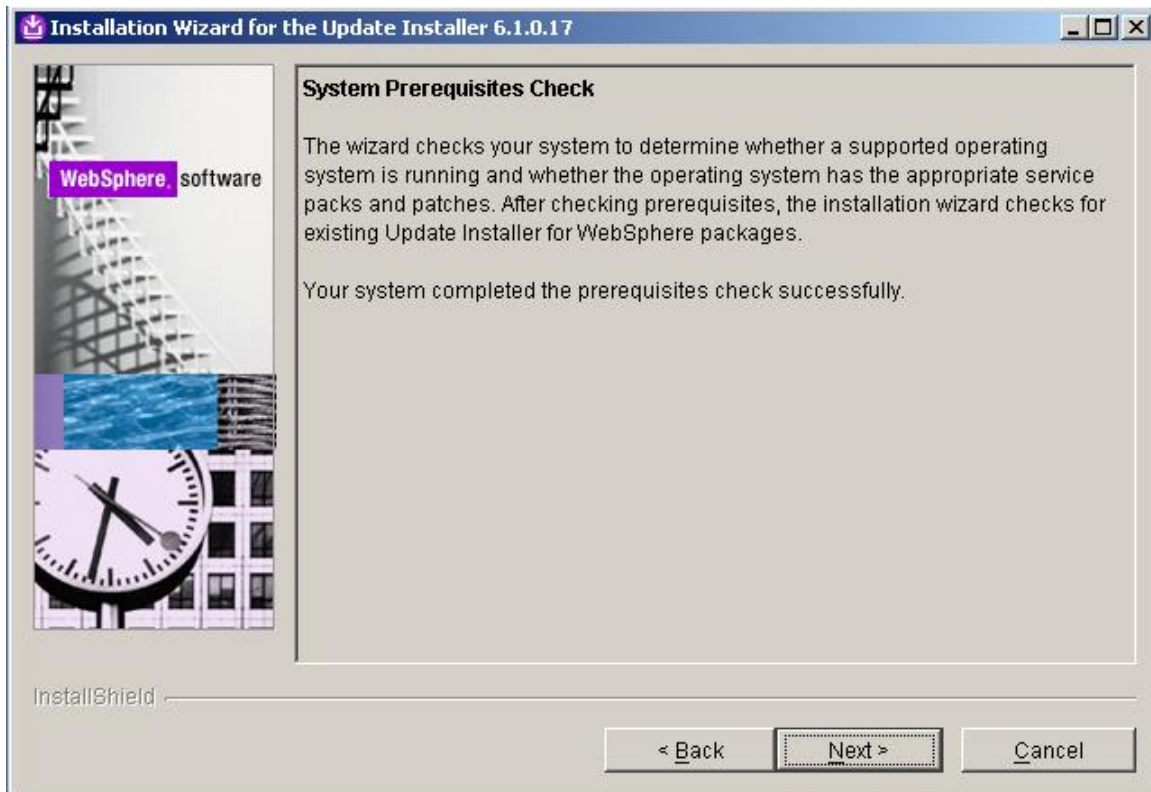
Installation Wizard for the Update Installer 6.1.0.17

WebSphere. software

System Prerequisites Check

The wizard checks your system to determine whether a supported operating system is running and whether the operating system has the appropriate service packs and patches. After checking prerequisites, the installation wizard checks for existing Update Installer for WebSphere packages.

Your system completed the prerequisites check successfully.

InstallShield

< Back

Next >

Cancel